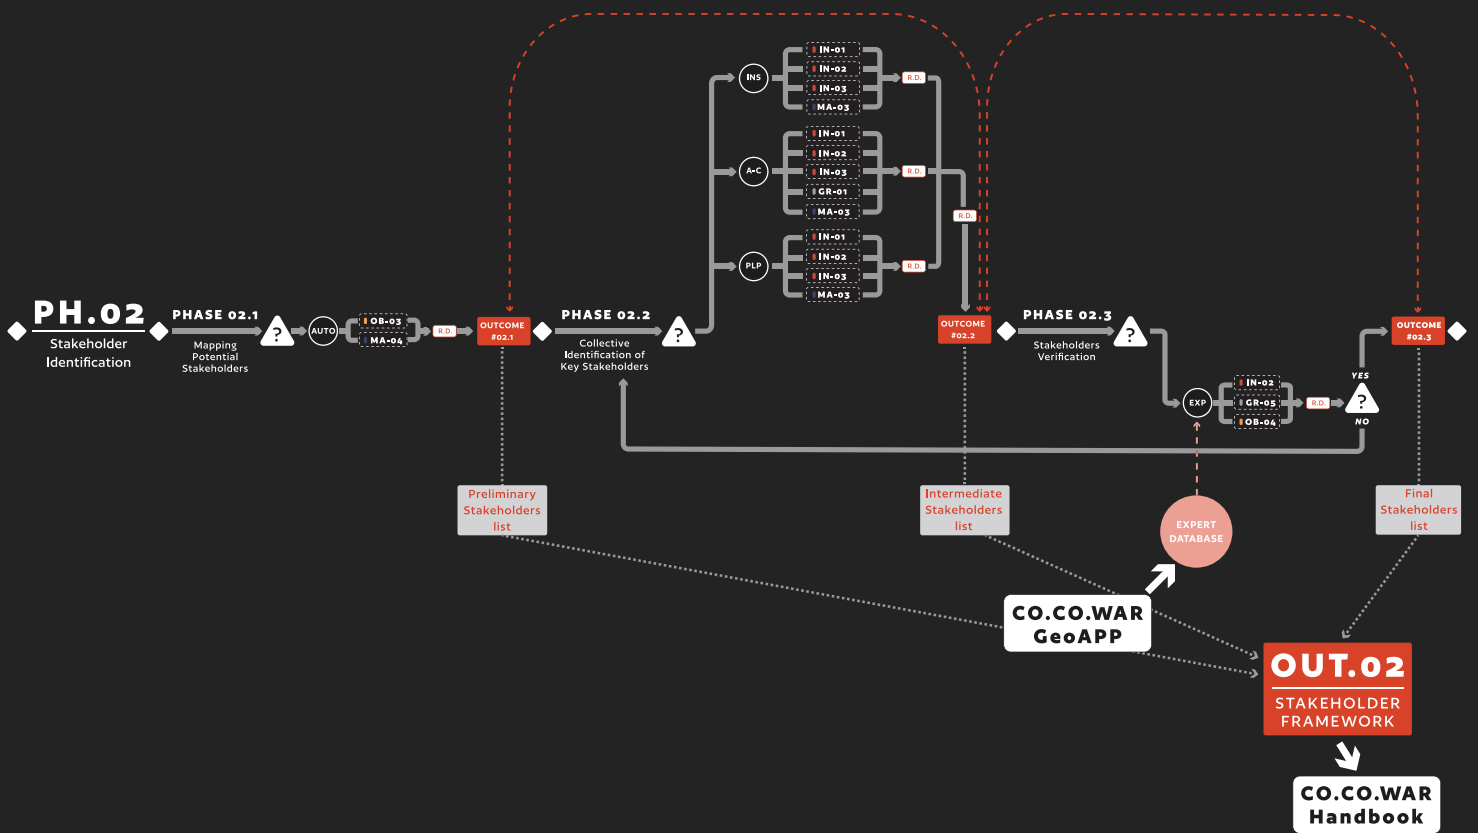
PH.02
Stakeholder Identification

PHASE 02.1
Mapping Potential Stakeholders

?

AUTO

OB-03
MA-04

R.D.

OUTCOME #02.1

PHASE 02.2
Collective Identification of Key Stakeholders

?

INS
IN-01
IN-02
IN-03
MA-03
R.D.

A-C
IN-01
IN-02
IN-03
GR-01
MA-03
R.D.

PLP
IN-01
IN-02
IN-03
MA-03
R.D.

R.D.

OUTCOME #02.2

PHASE 02.3
Stakeholders Verification

?

EXP
IN-02
GR-05
OB-04
R.D.

?
YES
NO

OUTCOME #02.3

Preliminary Stakeholders list

Intermediate Stakeholders list

EXPERT DATABASE

Final Stakeholders list

CO.CO.WAR GeoAPP

OUT.02
STAKEHOLDER FRAMEWORK

CO.CO.WAR Handbook